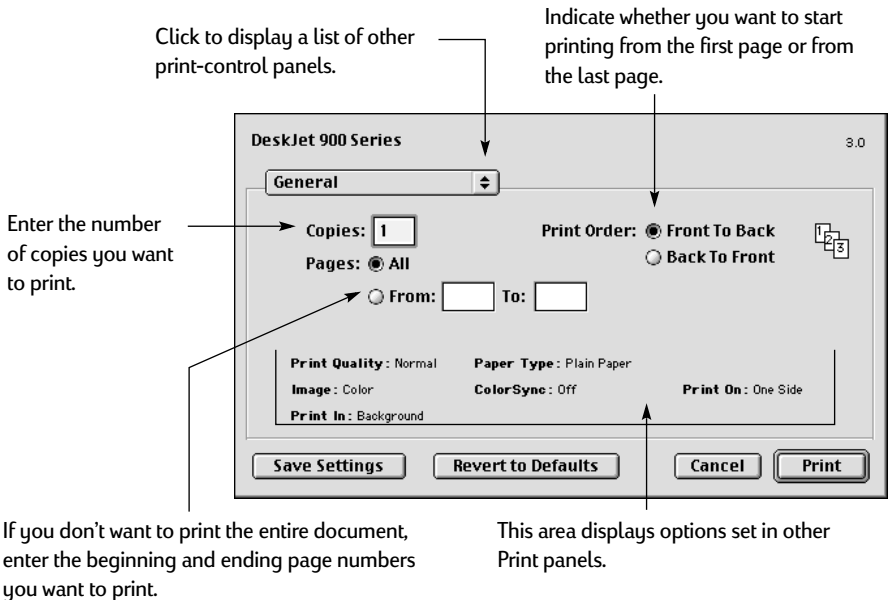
Click to display a list of other print-control panels.

Indicate whether you want to start printing from the first page or from the last page.

DeskJet 900 Series

3.0

General

Enter the number of copies you want to print.

Copies: 1

Pages: All

From: To:

Print Order: Front To Back

Back To Front

Print Quality: Normal

Paper Type: Plain Paper

Image: Color

ColorSync: Off

Print On: One Side

Print In: Background

Save Settings

Revert to Defaults

Cancel

Print

If you don't want to print the entire document, enter the beginning and ending page numbers you want to print.

This area displays options set in other Print panels.